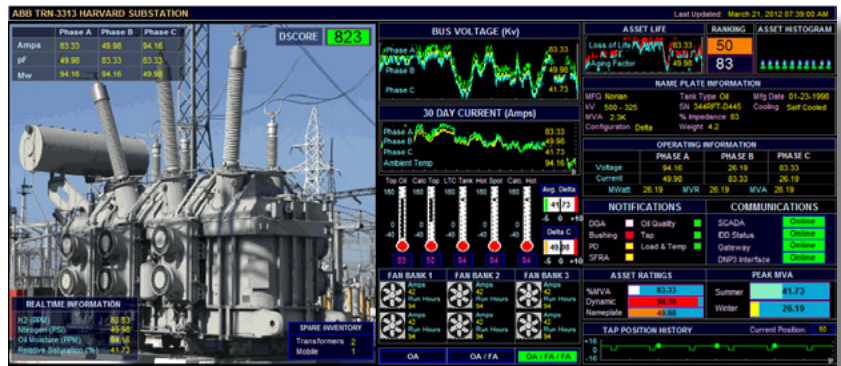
ABB TRN-3313 HARVARD SUBSTATION

Last Updated: March 21, 2012 07:39:00 AM

| | Phase A | Phase B | Phase C |
|---|---|---|---|
| Amps | 83.33 | 49.98 | 94.16 |
| pF | 49.98 | 83.33 | 83.33 |
| Mw | 94.16 | 94.16 | 49.98 |

DSCORE 823

REALTIME INFORMATION
H2 (PPM) 83.33
Nitrogen (PSI) 49.98
Oil Moisture (PPM) 94.16
Relative Saturation (%) 41.73

SPARE INVENTORY
Transformers 2
Mobile 1

BUS VOLTAGE (Kv)
Phase A 83.33
Phase B 49.98
Phase C 41.73

30 DAY CURRENT (Amps)
Phase A 83.33
Phase B 49.98
Phase C 41.73
Ambient Temp 94.16

Top Oil | Calc Top | LTC Tank | Hot Spot | Calc. Hot
180 180 180 180 180
0 0 0 0 0
-45 -45 -45 -45 -45
83 55 94 94 94

Avg. Delta 41.73
-5 0 +10
Delta C 49.98
-5 0 +10

FAN BANK 1
Amps 42
Run Hours 94

FAN BANK 2
Amps 42
Run Hours 94

FAN BANK 3
Amps 42
Run Hours 94

OA | OA / FA | OA / FA / FA

ASSET LIFE
Loss of Life 83.33
pF 49.98
Aging Factor

RANKING
50
83

ASSET HISTOGRAM

NAME PLATE INFORMATION
MFG Norian | Tank Type Oil | Mfg Date 01-23-1998
kV 500 - 325 | SN 344RFT-D445 | Cooling Self Cooled
MVA 2.3K | % Impedance 83
Configuration Delta | Weight 4.2

OPERATING INFORMATION
| | PHASE A | PHASE B | PHASE C |
|---|---|---|---|
| Voltage | 94.16 | 26.19 | 83.33 |
| Current | 49.98 | 83.33 | 26.19 |

MWatt 26.19 MVR 26.19 MVA 26.19

NOTIFICATIONS
DGA | Oil Quality
Bushing | Tap
PD | Load & Temp
SFRA

COMMUNICATIONS
SCADA Online
IDD Status Online
Gateway Online
DNP3 Interface Online

ASSET RATINGS
%MVA 83.33
Dynamic 94.16
Nameplate 49.98

PEAK MVA
Summer 41.73
Winter 26.19

TAP POSITION HISTORY
Current Position: 50
+16
0
-16